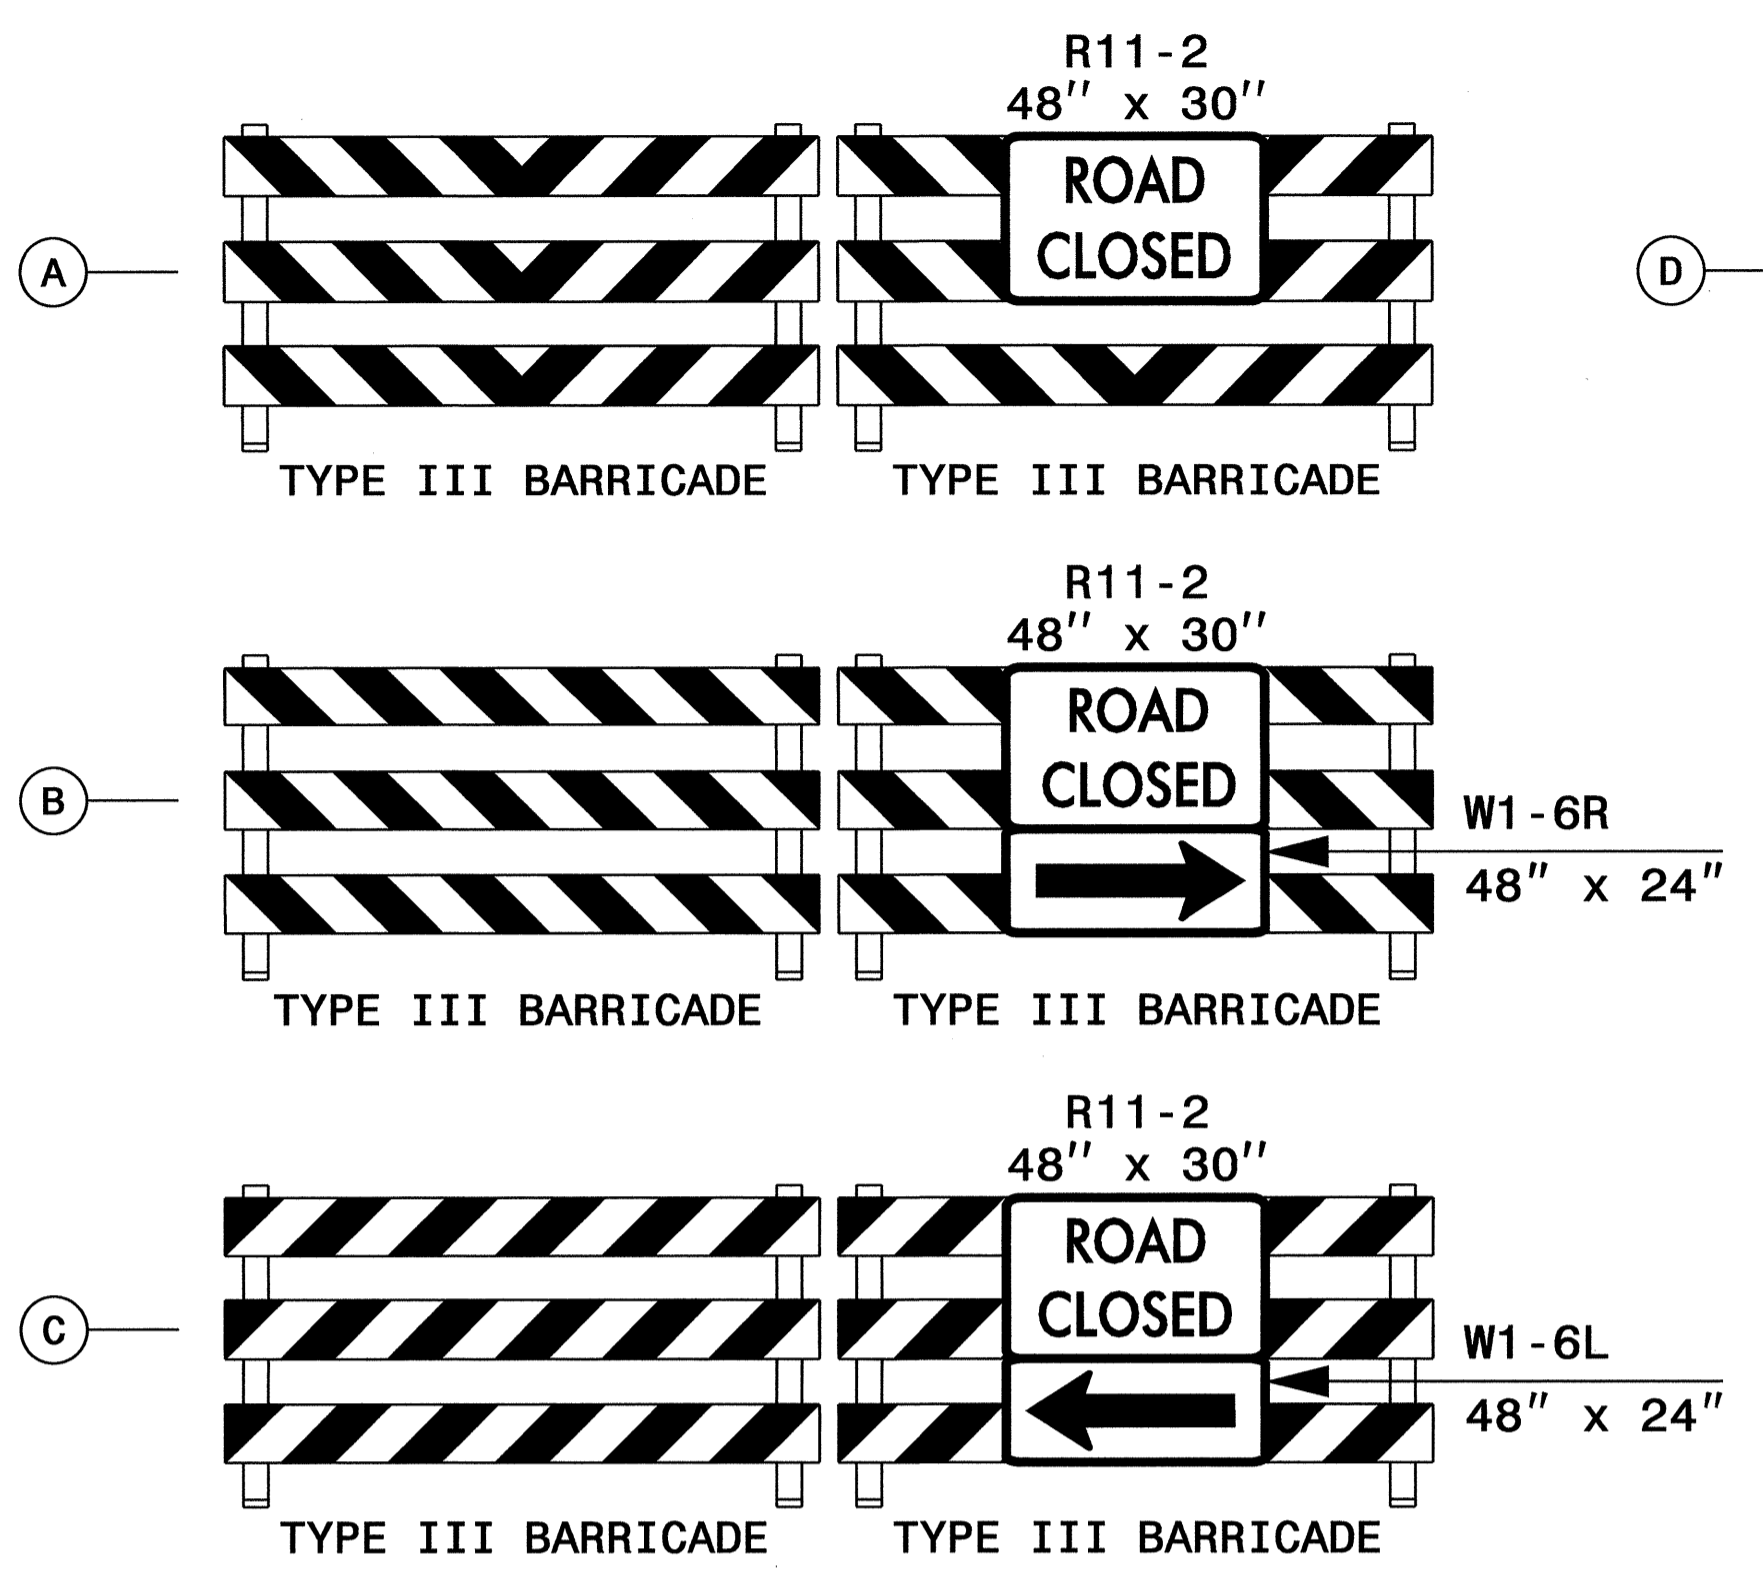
R11-2
48″ x 30″

ROAD CLOSED

A

D

TYPE III BARRICADE

TYPE III BARRICADE

R11-2
48″ x 30″

ROAD CLOSED

B

W1-6R
48″ x 24″

TYPE III BARRICADE

TYPE III BARRICADE

R11-2
48″ x 30″

ROAD CLOSED

C

W1-6L
48″ x 24″

TYPE III BARRICADE

TYPE III BARRICADE